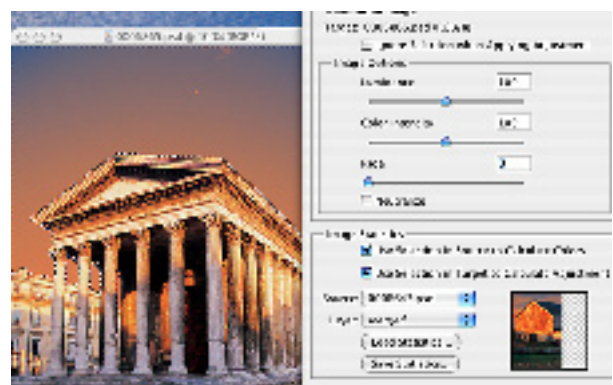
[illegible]
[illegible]
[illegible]
Image Options
Luminance
100
Color Intensity
100
Fade
0
Neutralize
Image Statistics
Use Selection in Source to Calculate Colors
Use Selection in Target to Calculate Adjustment
Source:
Layer:
Load Statistics...
Save Statistics...